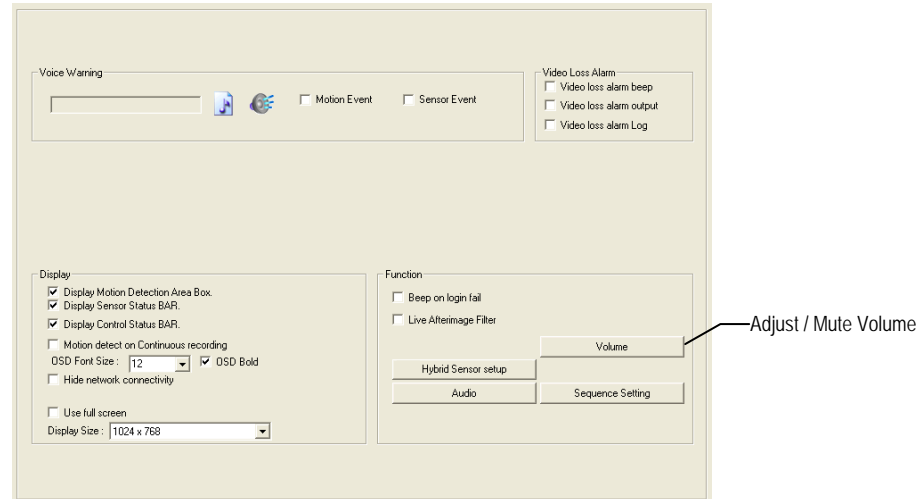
Voice Warning

☐ Motion Event ☐ Sensor Event

Video Loss Alarm
☐ Video loss alarm beep
☐ Video loss alarm output
☐ Video loss alarm Log

Display
☑ Display Motion Detection Area Box.
☑ Display Sensor Status BAR.
☑ Display Control Status BAR.
☐ Motion detect on Continuous recording
OSD Font Size : 12 ☑ OSD Bold
☐ Hide network connectivity

☐ Use full screen
Display Size : 1024 x 768

Function
☐ Beep on login fail
☐ Live Afterimage Filter

Volume
Hybrid Sensor setup
Audio
Sequence Setting

Adjust / Mute Volume